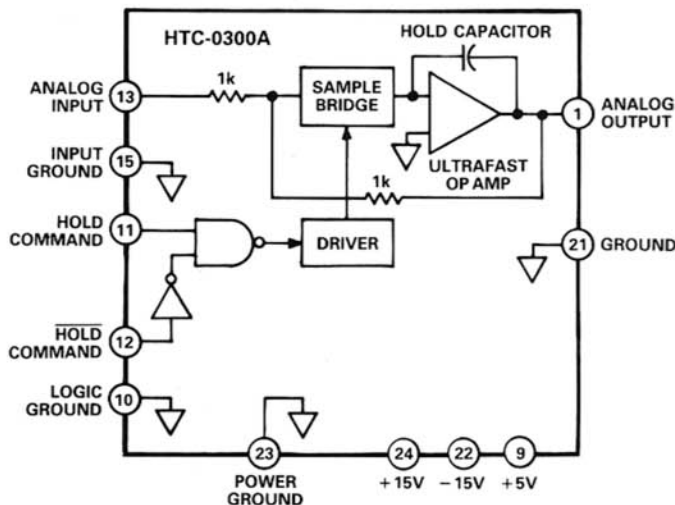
HTC-0300A

HOLD CAPACITOR

ANALOG INPUT 13

1k

SAMPLE BRIDGE

1 ANALOG OUTPUT

INPUT GROUND 15

ULTRAFAST OP AMP

1k

HOLD COMMAND 11

DRIVER

21 GROUND

$\overline{\text{HOLD}}$ COMMAND 12

LOGIC GROUND 10

23 POWER GROUND

24 +15V

22 −15V

9 +5V